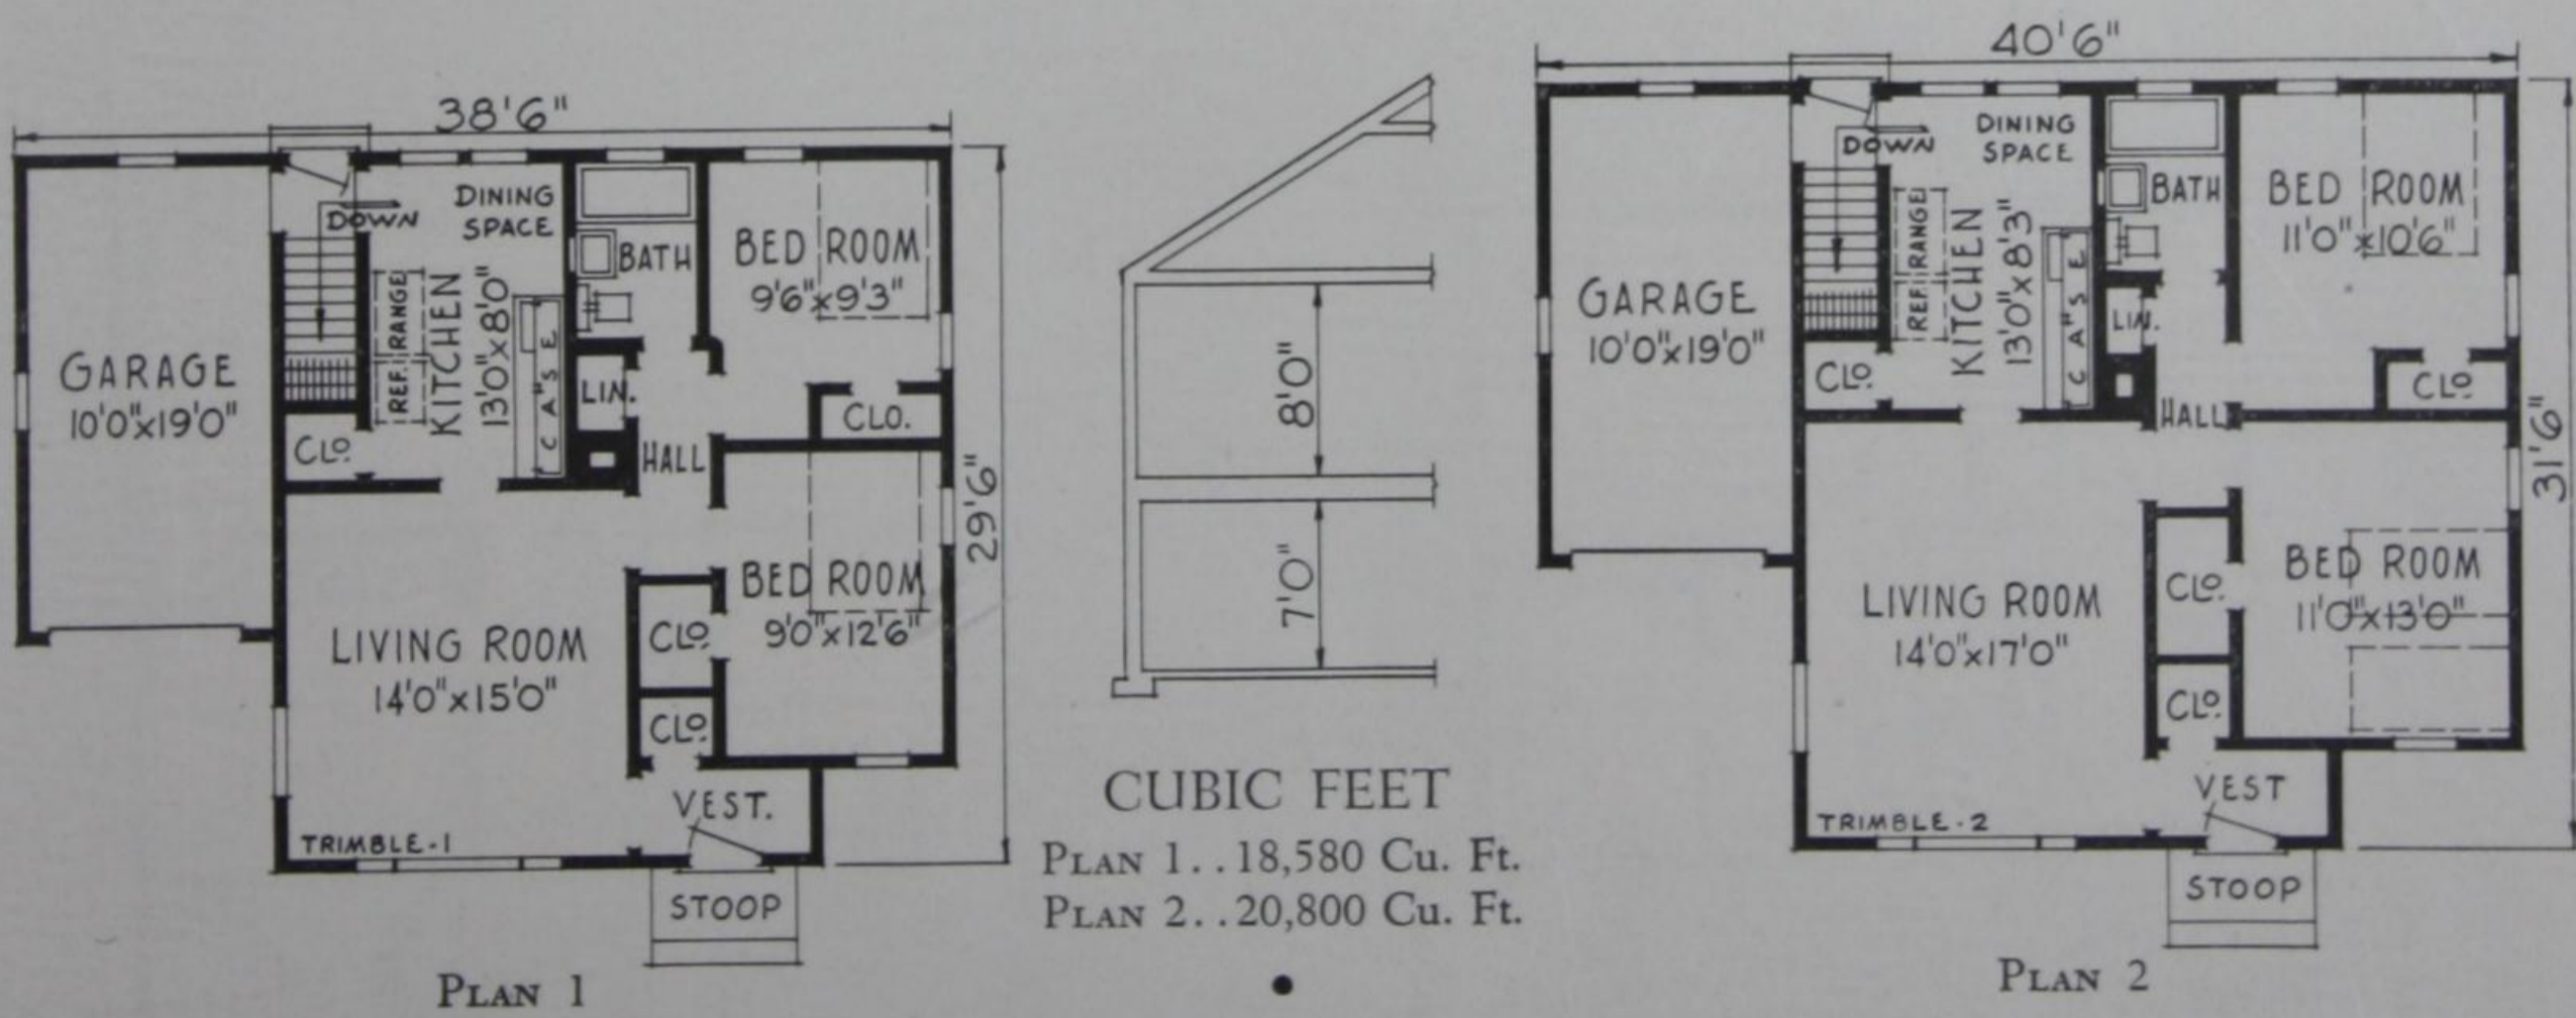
38'6"

DOWN

DINING SPACE

BATH

BED ROOM 9'6"x9'3"

GARAGE 10'0"x19'0"

REF. RANGE

KITCHEN 13'0"x8'0"

CASE

LIN.

CLO.

CLO.

HALL

29'6"

BED ROOM 9'0"x12'6"

LIVING ROOM 14'0"x15'0"

CLO.

CLO.

VEST.

TRIMBLE-1

STOOP

PLAN 1

8'0"

7'0"

CUBIC FEET

PLAN 1. . 18,580 Cu. Ft.
PLAN 2. . 20,800 Cu. Ft.

40'6"

DOWN

DINING SPACE

BATH

BED ROOM 11'0"x10'6"

GARAGE 10'0"x19'0"

REF. RANGE

KITCHEN 13'0"x8'3"

CASE

LIN.

CLO.

CLO.

HALL

31'6"

LIVING ROOM 14'0"x17'0"

CLO.

BED ROOM 11'0"x13'0"

CLO.

VEST

TRIMBLE-2

STOOP

PLAN 2